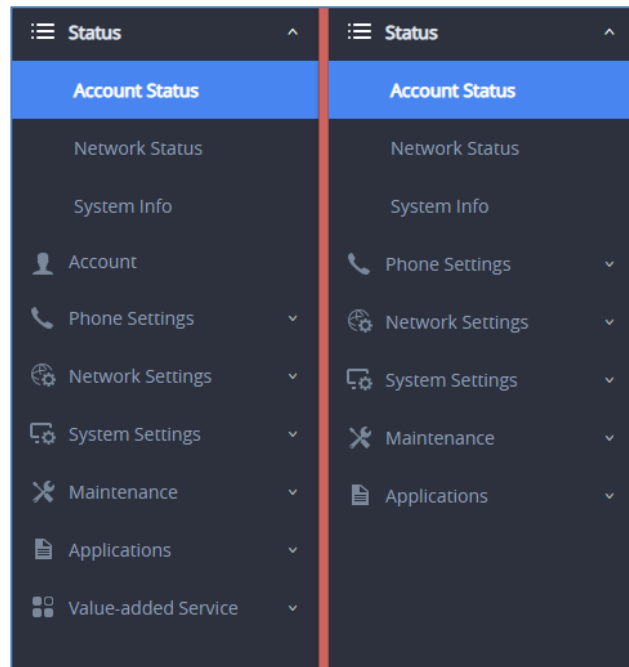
Status

Account Status

Network Status

System Info

Account

Phone Settings

Network Settings

System Settings

Maintenance

Applications

Value-added Service

Status

Account Status

Network Status

System Info

Phone Settings

Network Settings

System Settings

Maintenance

Applications